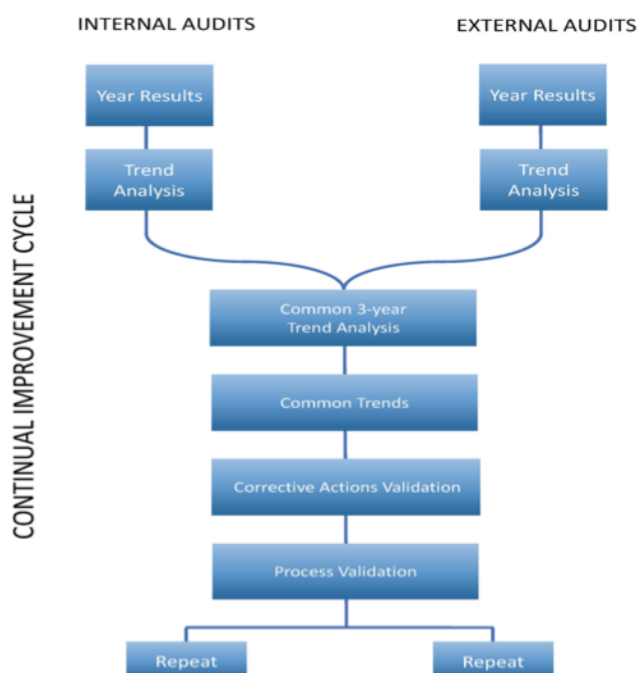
INTERNAL AUDITS

EXTERNAL AUDITS

CONTINUAL IMPROVEMENT CYCLE

Year Results

Trend Analysis

Year Results

Trend Analysis

Common 3-year Trend Analysis

Common Trends

Corrective Actions Validation

Process Validation

Repeat

Repeat